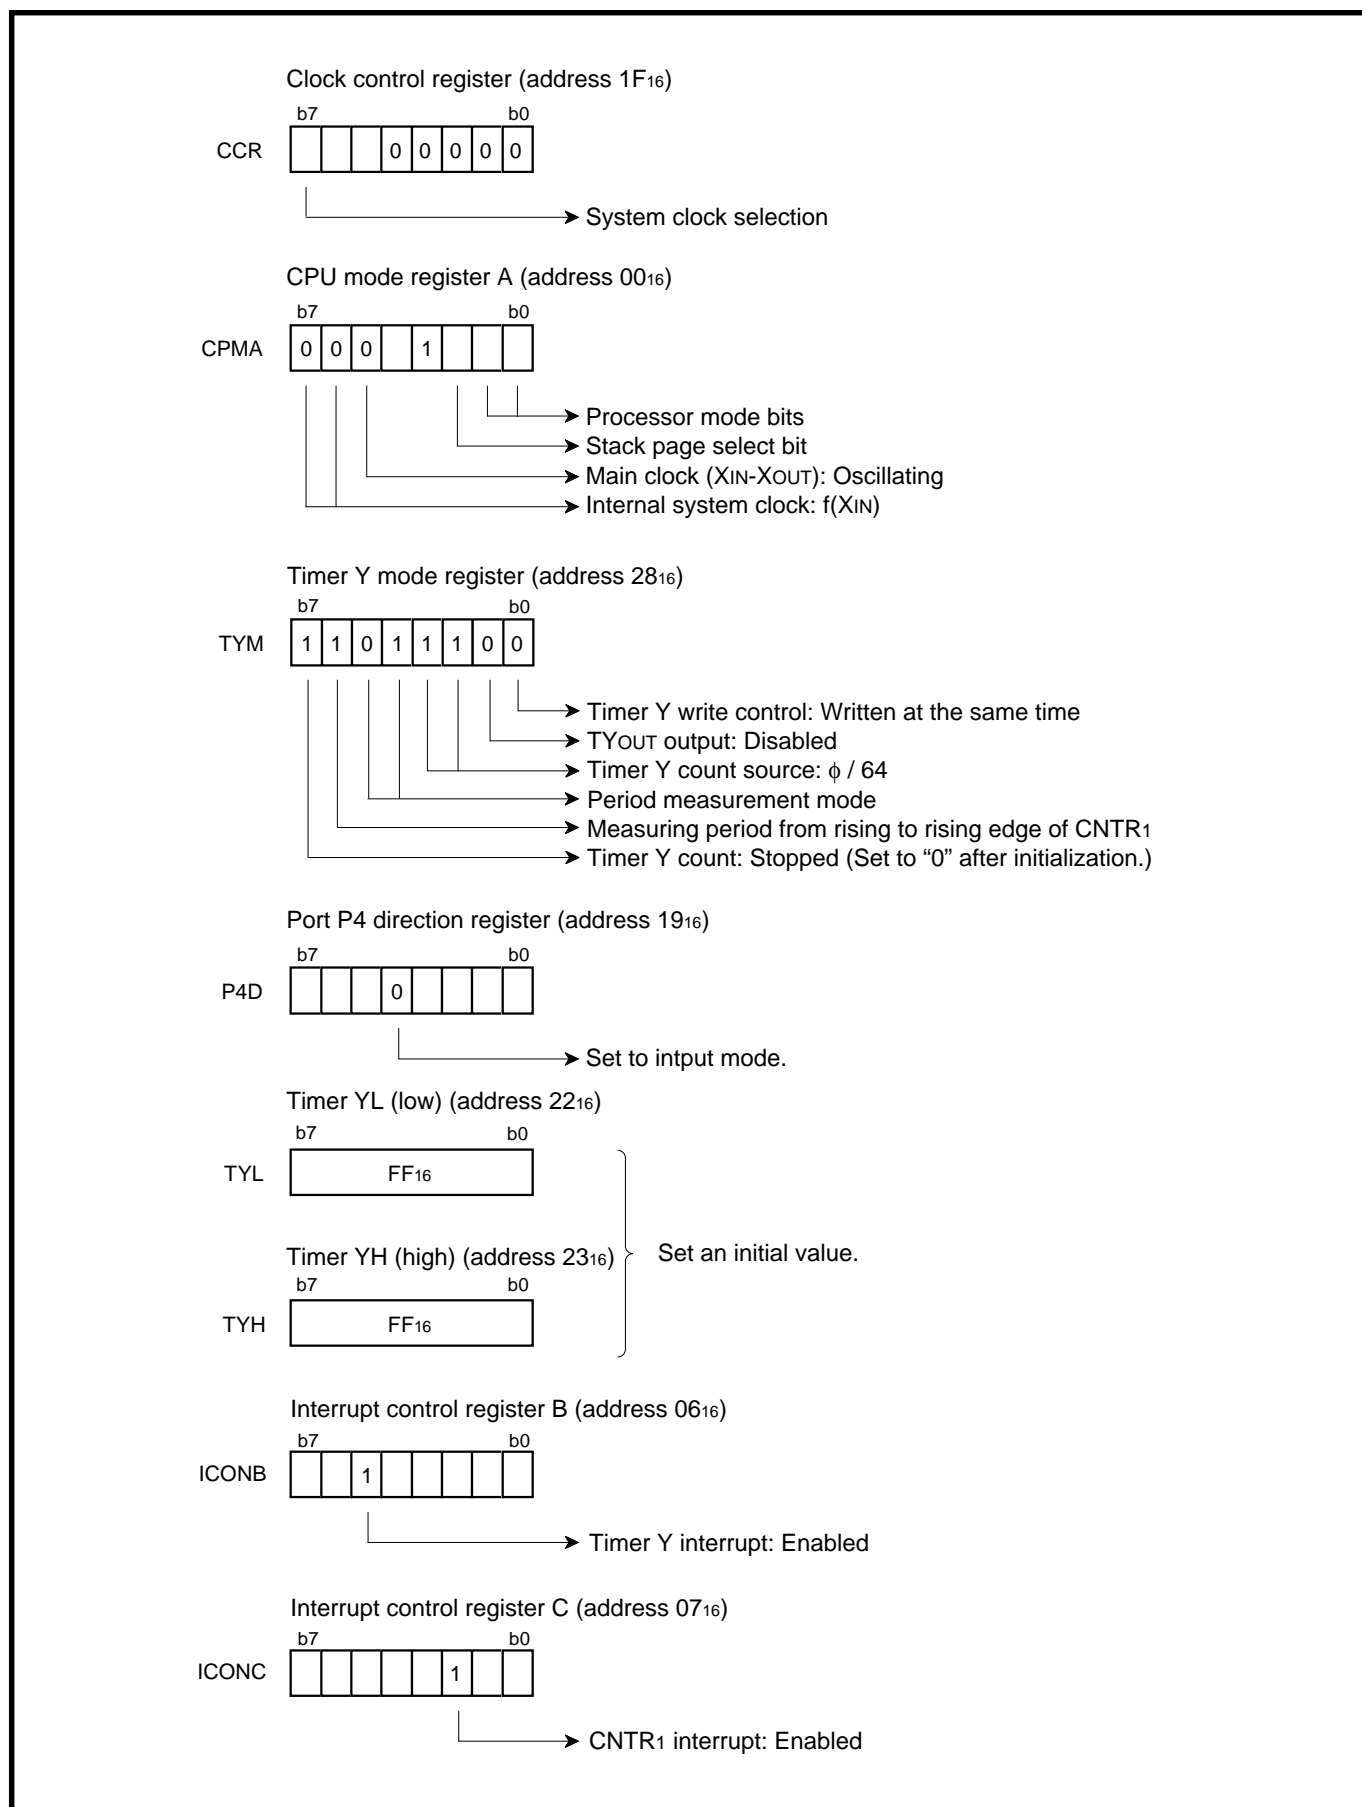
Clock control register (address $1F_{16}$)

b7 b0

CCR

| | | | 0 | 0 | 0 | 0 | 0 |
|---|---|---|---|---|---|---|---|

System clock selection

CPU mode register A (address $00_{16}$)

b7 b0

CPMA

| 0 | 0 | 0 | | 1 | | | |
|---|---|---|---|---|---|---|---|

Processor mode bits
Stack page select bit
Main clock ($X_{IN}$-$X_{OUT}$): Oscillating
Internal system clock: f($X_{IN}$)

Timer Y mode register (address $28_{16}$)

b7 b0

TYM

| 1 | 1 | 0 | 1 | 1 | 1 | 0 | 0 |
|---|---|---|---|---|---|---|---|

Timer Y write control: Written at the same time
$TY_{OUT}$ output: Disabled
Timer Y count source: $\phi$ / 64
Period measurement mode
Measuring period from rising to rising edge of $CNTR_1$
Timer Y count: Stopped (Set to “0” after initialization.)

Port P4 direction register (address $19_{16}$)

b7 b0

P4D

| | | | 0 | | | | |
|---|---|---|---|---|---|---|---|

Set to intput mode.

Timer YL (low) (address $22_{16}$)

b7 b0

TYL $FF_{16}$

Timer YH (high) (address $23_{16}$)

b7 b0

TYH $FF_{16}$

Set an initial value.

Interrupt control register B (address $06_{16}$)

b7 b0

ICONB

| | | 1 | | | | | |
|---|---|---|---|---|---|---|---|

Timer Y interrupt: Enabled

Interrupt control register C (address $07_{16}$)

b7 b0

ICONC

| | | | | | 1 | | |
|---|---|---|---|---|---|---|---|

$CNTR_1$ interrupt: Enabled